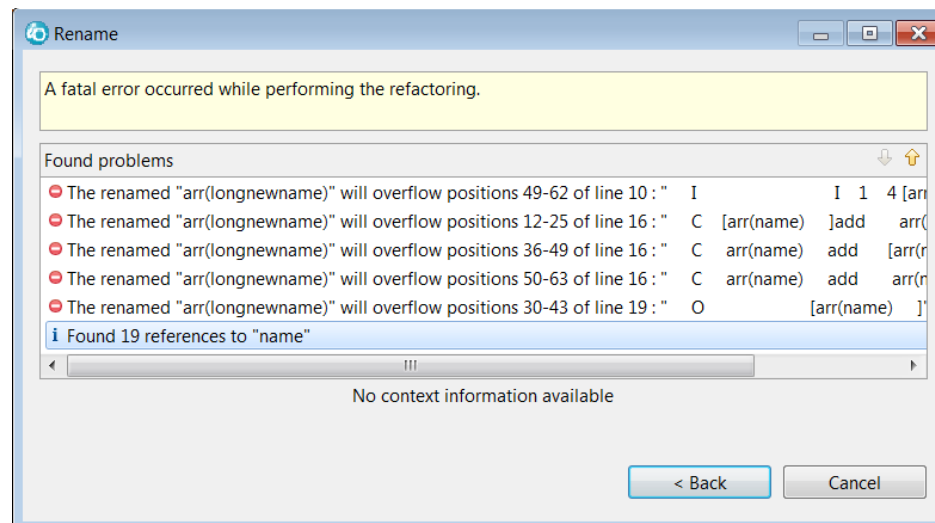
Rename

A fatal error occurred while performing the refactoring.

Found problems

The renamed "arr(longnewname)" will overflow positions 49-62 of line 10 : " I I 1 4 [arr

The renamed "arr(longnewname)" will overflow positions 12-25 of line 16 : " C [arr(name) ]add arr(

The renamed "arr(longnewname)" will overflow positions 36-49 of line 16 : " C arr(name) add [arr(

The renamed "arr(longnewname)" will overflow positions 50-63 of line 16 : " C arr(name) add arr(

The renamed "arr(longnewname)" will overflow positions 30-43 of line 19 : " O [arr(name) ]

Found 19 references to "name"

No context information available

< Back

Cancel